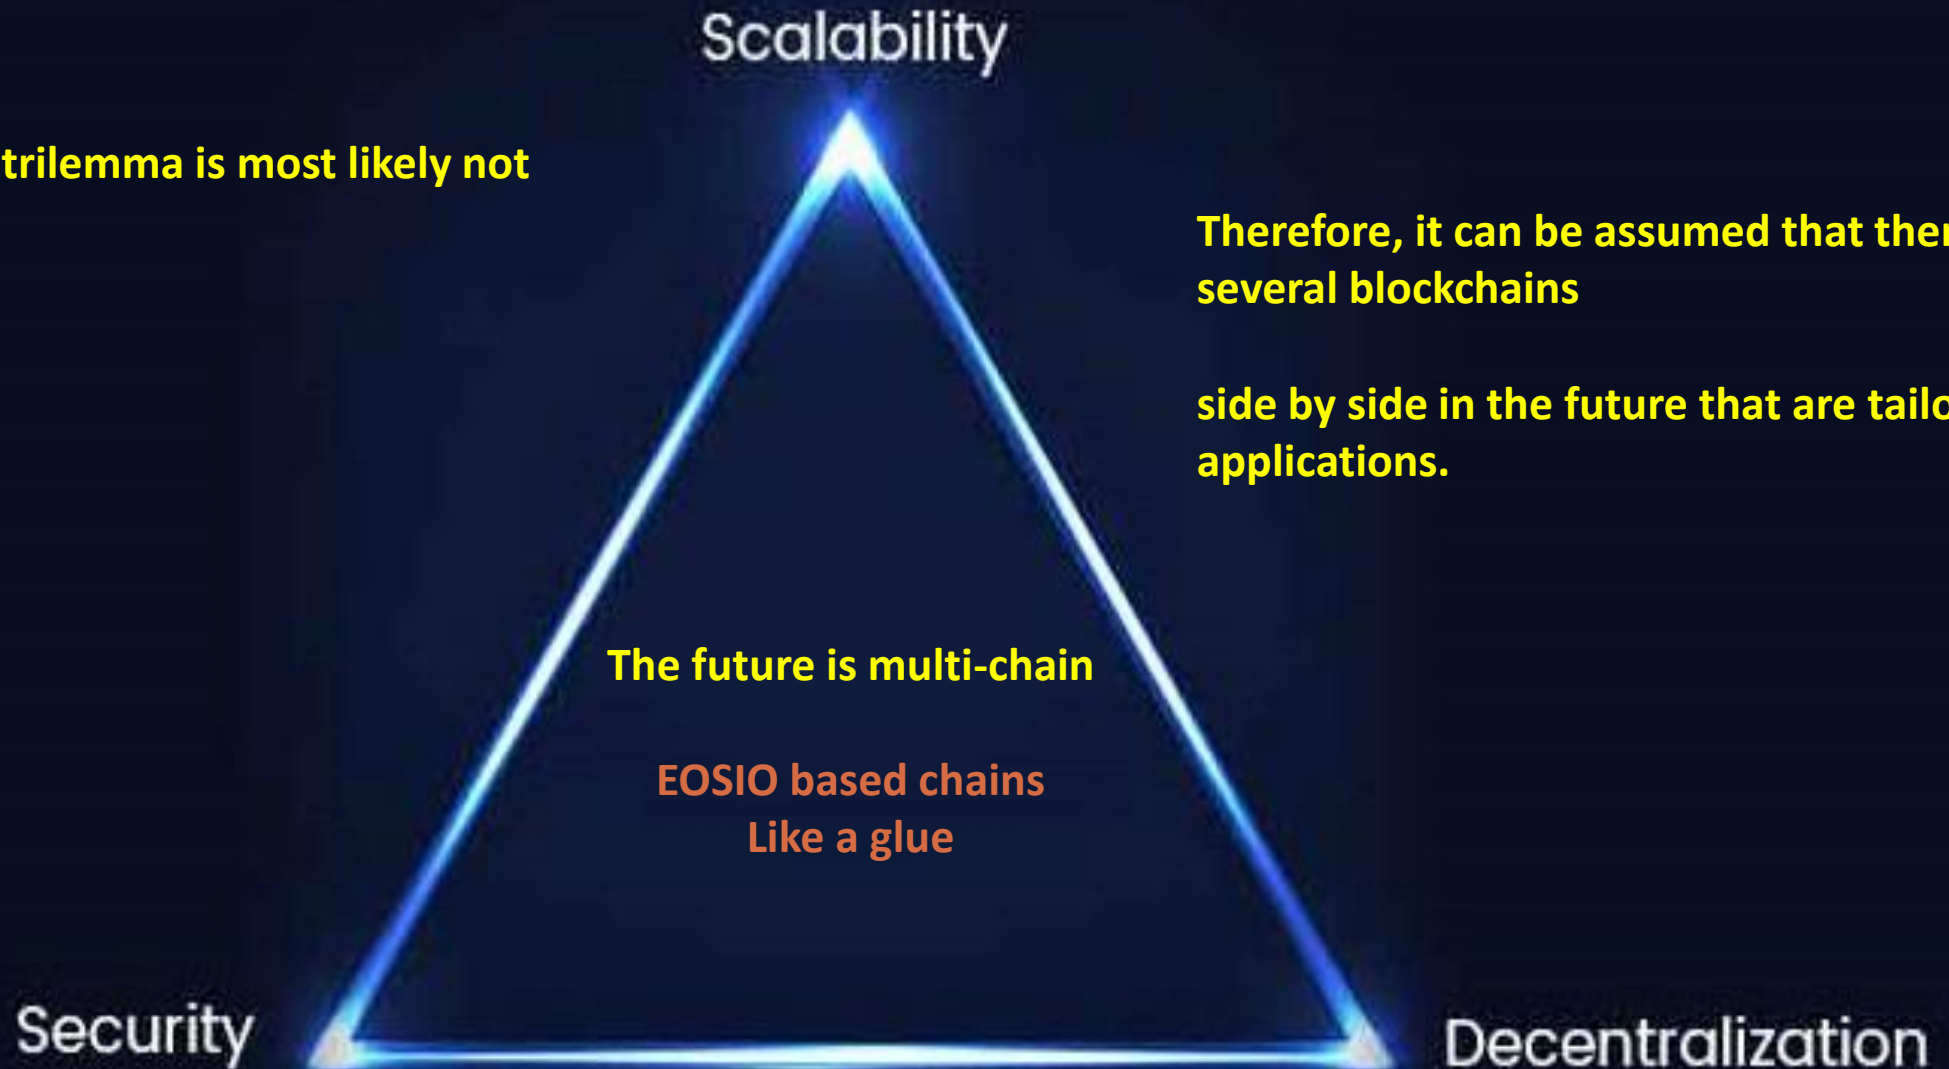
Scalability

trilemma is most likely not

Therefore, it can be assumed that ther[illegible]
several blockchains

side by side in the future that are tailo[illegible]
applications.

The future is multi-chain

EOSIO based chains
Like a glue

Security

Decentralization